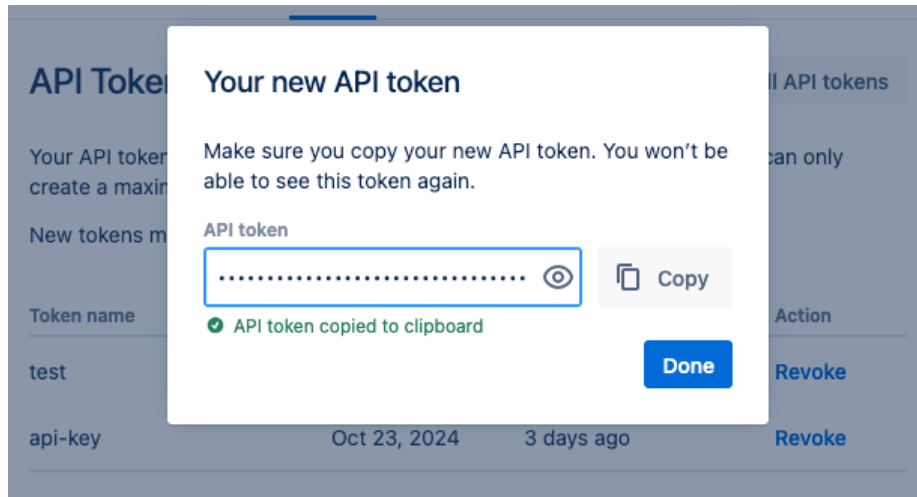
API Toke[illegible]

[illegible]ll API tokens

Your API token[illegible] can only create a maxim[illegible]

New tokens m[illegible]

| Token name | | | Action |
|---|---|---|---|
| test | | | Revoke |
| api-key | Oct 23, 2024 | 3 days ago | Revoke |

Your new API token

Make sure you copy your new API token. You won't be able to see this token again.

API token

••••••••••••••••••••••••••••••••

Copy

API token copied to clipboard

Done